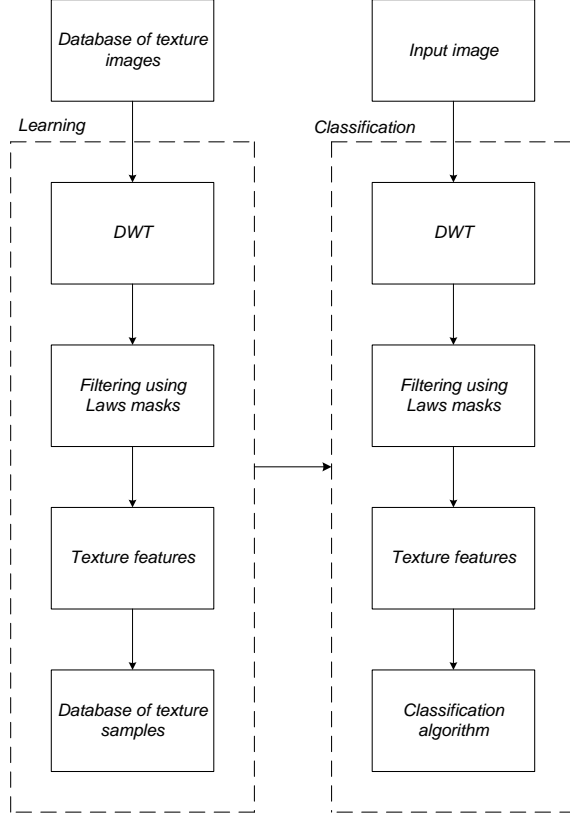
Database of texture images

Learning

DWT

Filtering using Laws masks

Texture features

Database of texture samples

Input image

Classification

DWT

Filtering using Laws masks

Texture features

Classification algorithm